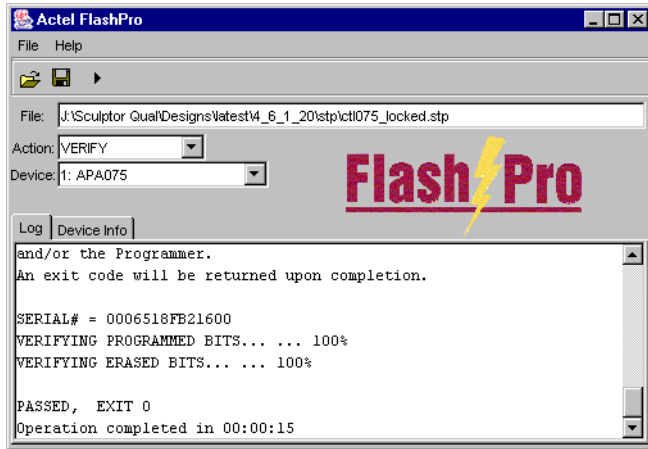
Actel FlashPro

File Help

File: J:\Sculptor Qual\Designs\latest\4_6_1_20\stp\ctl075_locked.stp

Action: VERIFY

Device: 1: APA075

FlashPro

Log | Device Info

and/or the Programmer.
An exit code will be returned upon completion.

SERIAL# = 0006518FB21600
VERIFYING PROGRAMMED BITS... ... 100%
VERIFYING ERASED BITS... ... 100%

PASSED, EXIT 0
Operation completed in 00:00:15